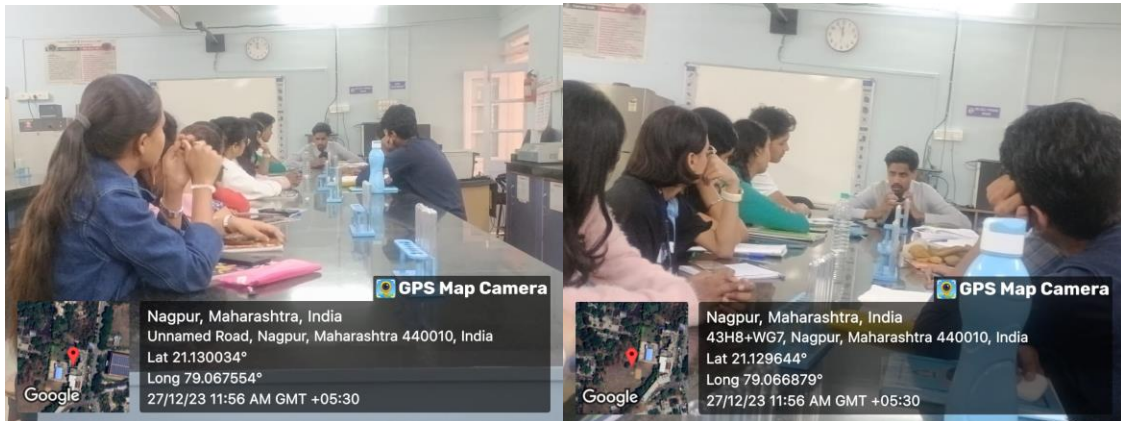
GPS Map Camera

Google

Nagpur, Maharashtra, India
Unnamed Road, Nagpur, Maharashtra 440010, India
Lat 21.130034°
Long 79.067554°
27/12/23 11:56 AM GMT +05:30

GPS Map Camera

Google

Nagpur, Maharashtra, India
43H8+WG7, Nagpur, Maharashtra 440010, India
Lat 21.129644°
Long 79.066879°
27/12/23 11:56 AM GMT +05:30